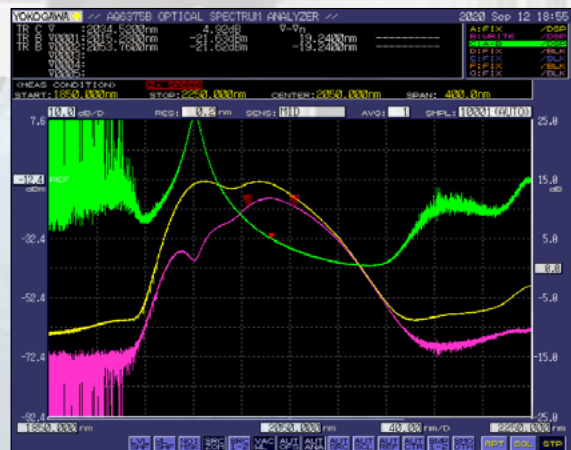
YOKOGAWA // AQ6375B OPTICAL SPECTRUM ANALYZER //
2020 Sep 12 18:55

TR C V : 2034.6300nm 4.93dB V-Vn
TR B V0001: 2015.2300nm -21.63dBm -19.2400nm
TR B V0002: 2053.7600nm -21.62dBm -19.2400nm
V0003:
V0004:
V0005:

A:FIX /DSP
B:WRITE /DSP
C:A-B /DSP
D:FIX /BLK
E:FIX /BLK
F:FIX /BLK
G:FIX /BLK

<MEAS CONDITION>
START: 1850.000nm STOP: 2250.000nm CENTER: 2050.000nm SPAN: 400.0nm

10.0 dB/D RES: 0.2 nm SENS: MID AVG: 1 SMPL: 10001(AUTO)

7.6
-12.4 REF dBm
-32.4
-52.4
-72.4
-92.4

25.0
15.0 dB
5.0
0.0
-5.0
-15.0
-25.0

1850.000nm 2050.000nm 40.00nm/D 2250.000nm

RPT COL STP